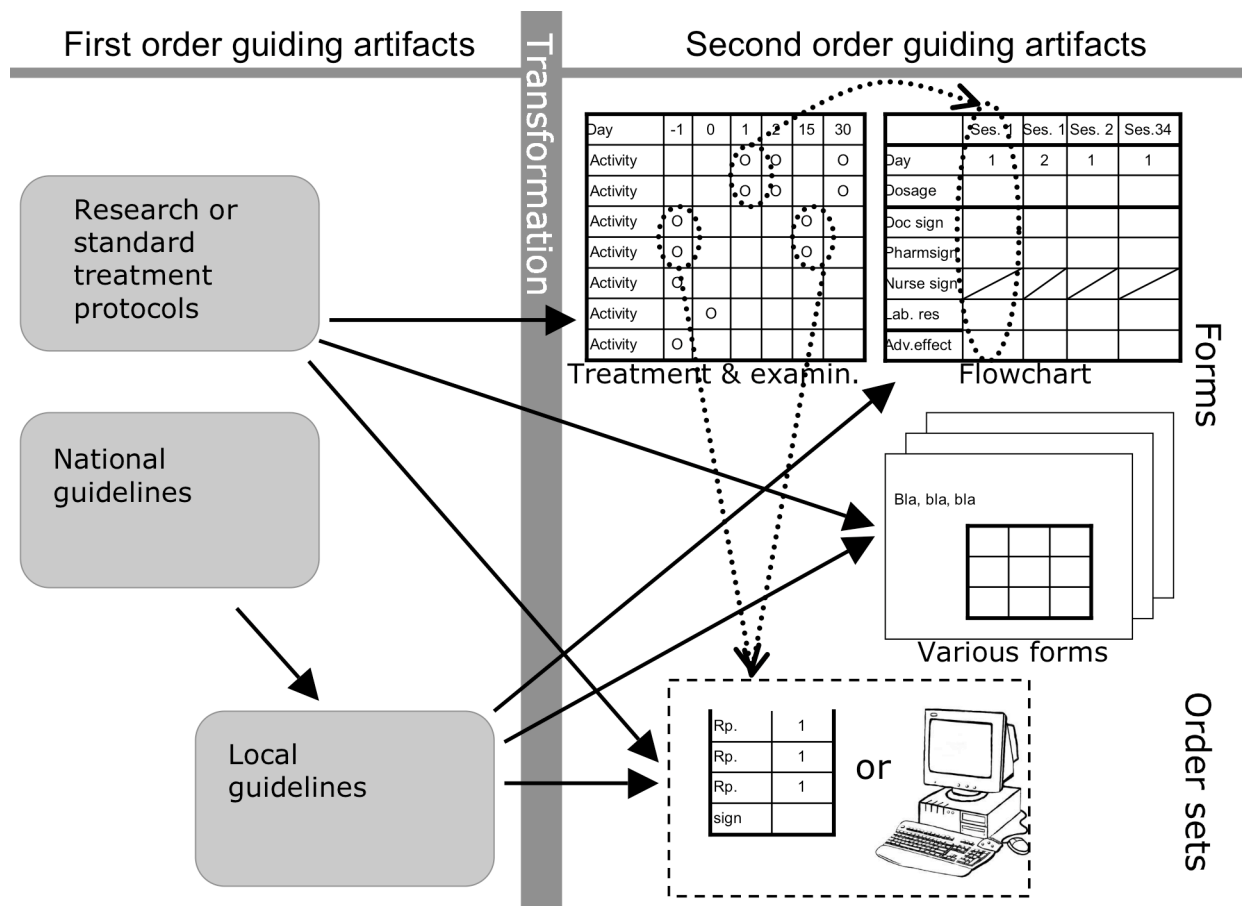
First order guiding artifacts

Transformation

Second order guiding artifacts

Research or standard treatment protocols

National guidelines

Local guidelines

| Day | -1 | 0 | 1 | 2 | 15 | 30 |
|---|---|---|---|---|---|---|
| Activity | | | O | O | | O |
| Activity | | | O | O | | O |
| Activity | O | | | | O | |
| Activity | O | | | | O | |
| Activity | O | | | | | |
| Activity | | O | | | | |
| Activity | O | | | | | |

Treatment & examin.

| | Ses. 1 | Ses. 1 | Ses. 2 | Ses.34 |
|---|---|---|---|---|
| Day | 1 | 2 | 1 | 1 |
| Dosage | | | | |
| Doc sign | | | | |
| Pharmsign | | | | |
| Nurse sign | | | | |
| Lab. res | | | | |
| Adv.effect | | | | |

Flowchart

Forms

Bla, bla, bla

Various forms

| Rp. | 1 |
|---|---|
| Rp. | 1 |
| Rp. | 1 |
| sign | |

or

Order sets